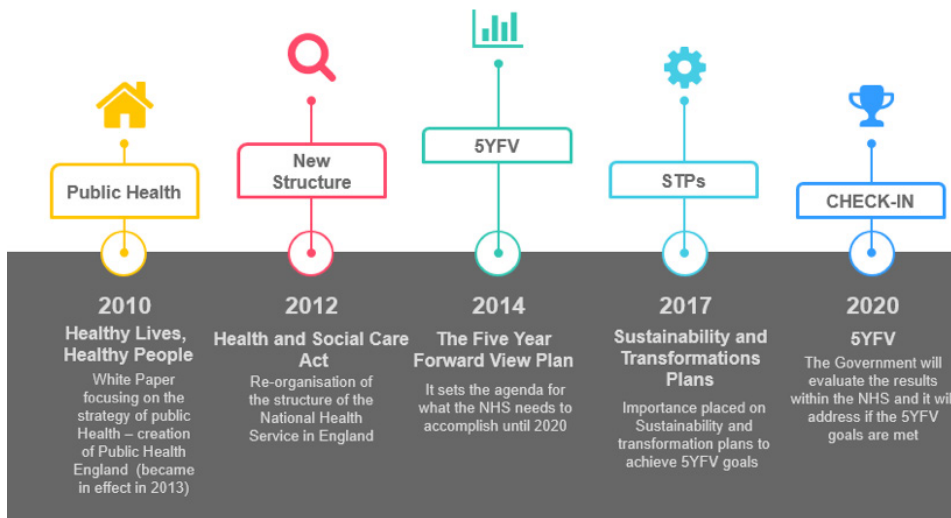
Public Health

2010

Healthy Lives, Healthy People

White Paper focusing on the strategy of public Health – creation of Public Health England (became in effect in 2013)

New Structure

2012

Health and Social Care Act

Re-organisation of the structure of the National Health Service in England

5YFV

2014

The Five Year Forward View Plan

It sets the agenda for what the NHS needs to accomplish until 2020

STPs

2017

Sustainability and Transformations Plans

Importance placed on Sustainability and transformation plans to achieve 5YFV goals

CHECK-IN

2020

5YFV

The Government will evaluate the results within the NHS and it will address if the 5YFV goals are met